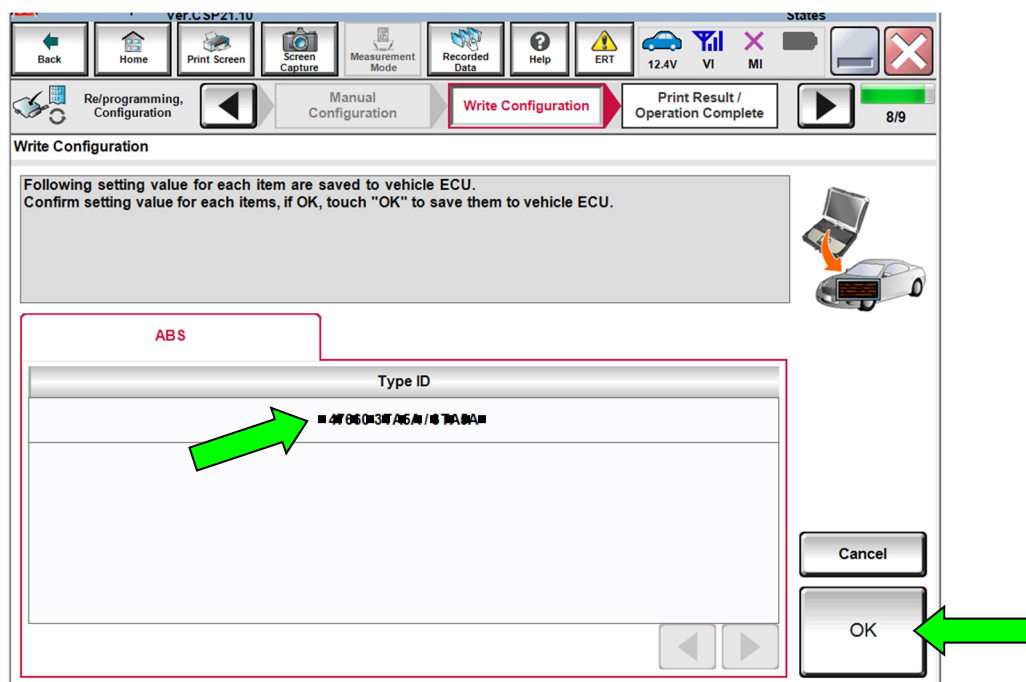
Ver.CSP21.10

States

Back | Home | Print Screen | Screen Capture | Measurement Mode | Recorded Data | Help | ERT | 12.4V | VI | MI

Re/programming, Configuration

Manual Configuration

Write Configuration

Print Result / Operation Complete

8/9

Write Configuration

Following setting value for each item are saved to vehicle ECU.
Confirm setting value for each items, if OK, touch "OK" to save them to vehicle ECU.

ABS

Type ID

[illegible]

Cancel

OK